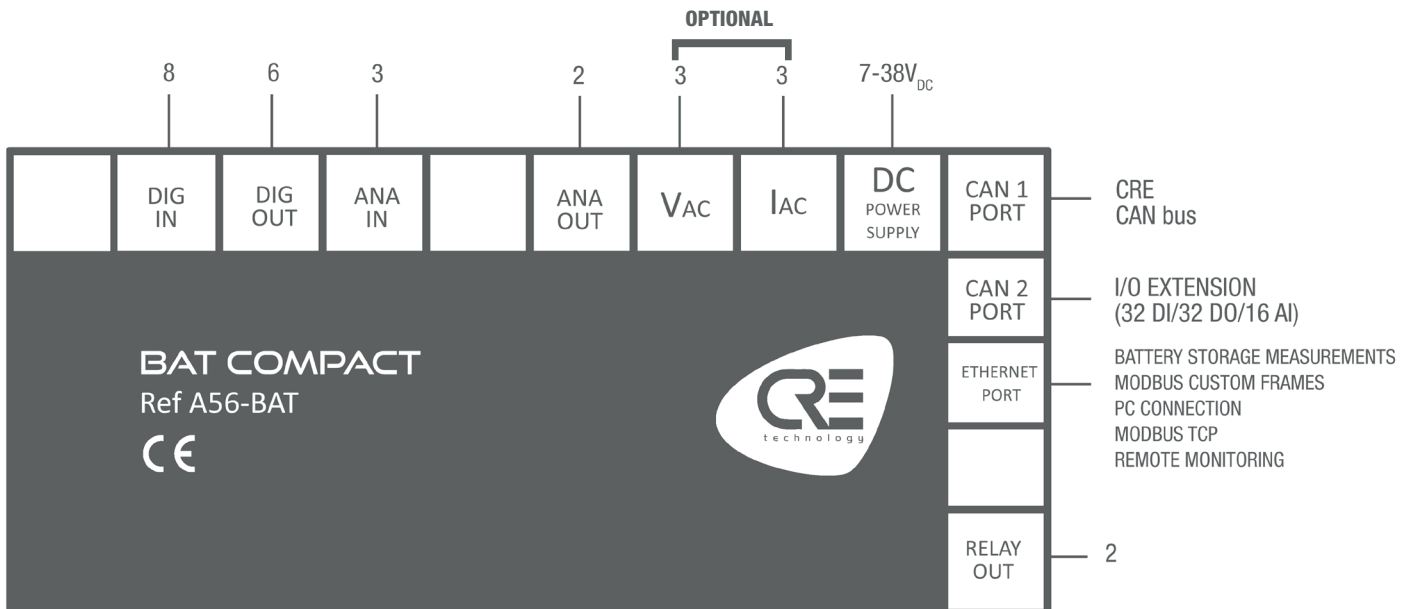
OPTIONAL

8 6 3 2 3 3 $7\text{-}38V_{DC}$

DIG IN

DIG OUT

ANA IN

ANA OUT

$V_{AC}$

$I_{AC}$

DC POWER SUPPLY

CAN 1 PORT

CRE CAN bus

CAN 2 PORT

I/O EXTENSION (32 DI/32 DO/16 AI)

ETHERNET PORT

BATTERY STORAGE MEASUREMENTS
MODBUS CUSTOM FRAMES
PC CONNECTION
MODBUS TCP
REMOTE MONITORING

RELAY OUT

2

BAT COMPACT
Ref A56-BAT
CE

CRE technology